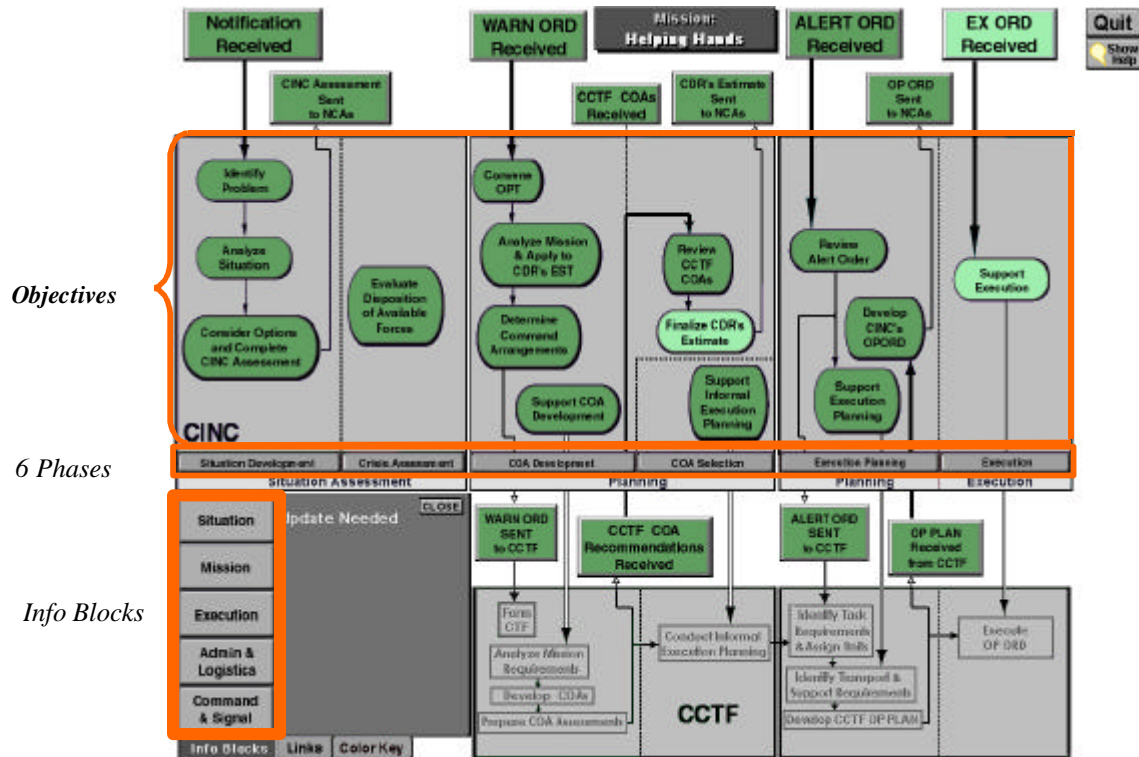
Notification Received

WARN ORD Received

Mission: Helping Hands

ALERT ORD Received

EX ORD Received

Quit

Show Help

CINC Assessment Sent to NCAs

CCTF COAs Received

CDR's Estimate Sent to NCAs

OP ORD Sent to NCAs

Objectives

Identify Problem

Analyze Situation

Consider Options and Complete CINC Assessment

Evaluate Disposition of Available Forces

Convene OPT

Analyze Mission & Apply to CDR's EST

Determine Command Arrangements

Support COA Development

Review CCTF COAs

Finalize CDR's Estimate

Support Informal Execution Planning

Review Alert Order

Develop CINC's OPORD

Support Execution Planning

Support Execution

CINC

6 Phases

Situation Development | Crisis Assessment | COA Development | COA Selection | Execution Planning | Execution

Situation Assessment | Planning | Planning | Execution

Info Blocks

Situation

Mission

Execution

Admin & Logistics

Command & Signal

Update Needed

CLOSE

Info Blocks | Links | Color Key

WARN ORD SENT to CCTF

CCTF COA Recommendations Received

ALERT ORD SENT to CCTF

OP PLAN Received from CCTF

Form CTF

Analyze Mission Requirements

Develop COAs

Prepare COA Assessments

Conduct Informal Execution Planning

CCTF

Identify Task Requirements & Assign Units

Identify Transport & Support Requirements

Develop CCTF OP PLAN

Execute OP ORD